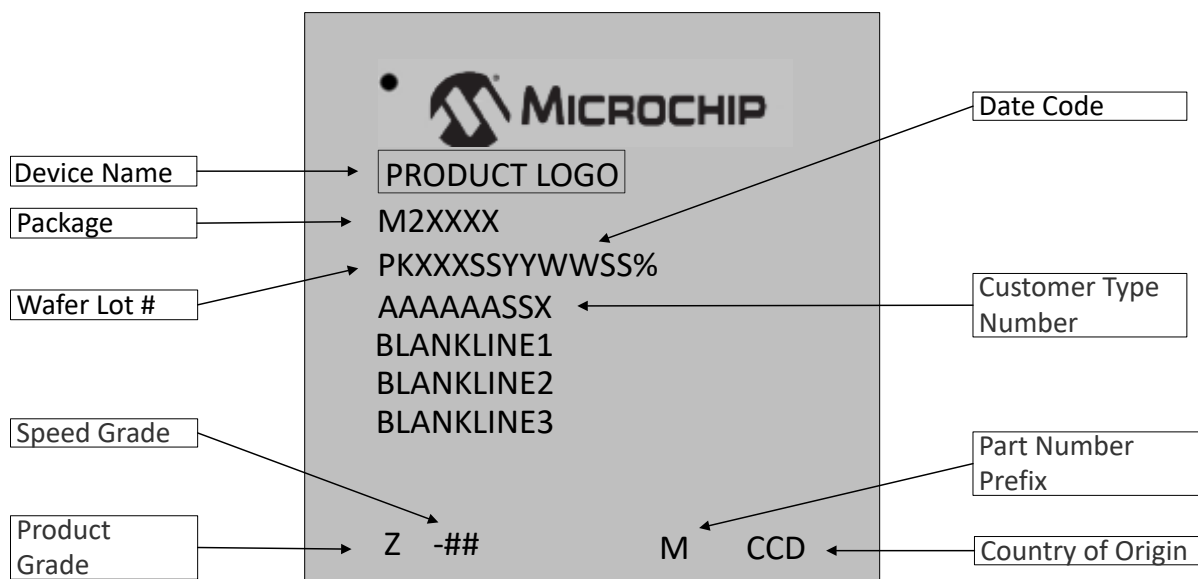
MICROCHIP

Date Code

Device Name

PRODUCT LOGO

Package

M2XXXX

PKXXXSSYYWWSS%

Wafer Lot #

AAAAAASSX

Customer Type Number

BLANKLINE1

BLANKLINE2

BLANKLINE3

Speed Grade

Part Number Prefix

Product Grade

Z -##

M CCD

Country of Origin